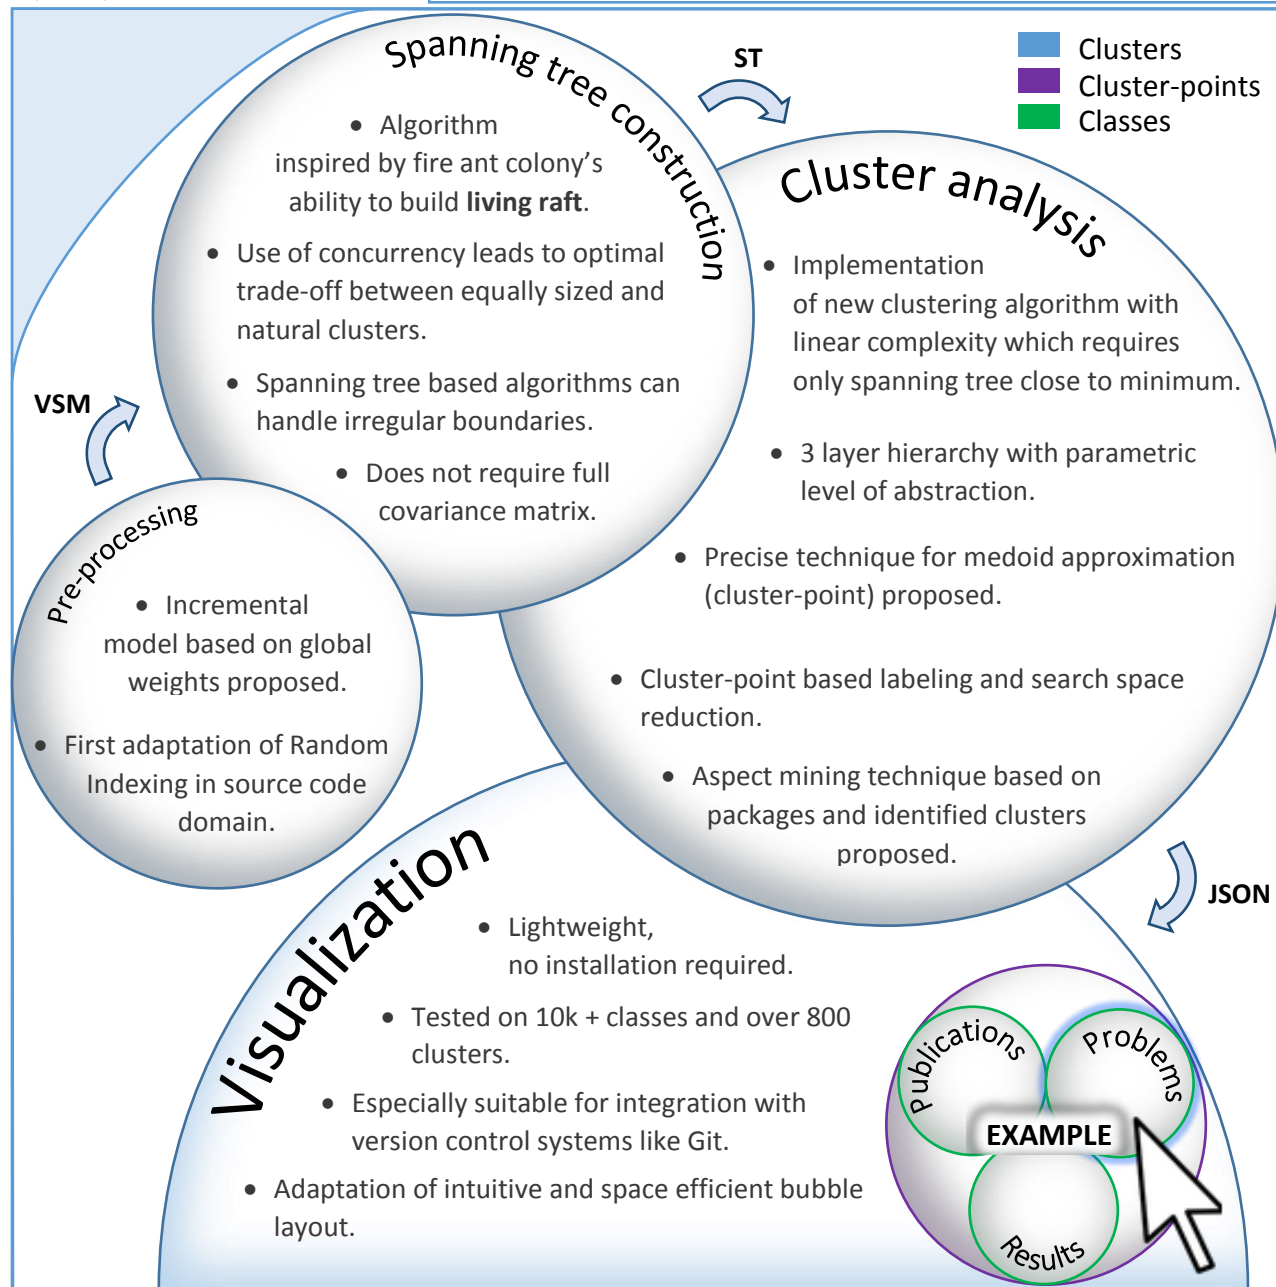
Spanning tree construction

ST

Clusters
Cluster-points
Classes

- Algorithm inspired by fire ant colony's ability to build **living raft**.
- Use of concurrency leads to optimal trade-off between equally sized and natural clusters.
- Spanning tree based algorithms can handle irregular boundaries.
- Does not require full covariance matrix.

Cluster analysis

- Implementation of new clustering algorithm with linear complexity which requires only spanning tree close to minimum.
- 3 layer hierarchy with parametric level of abstraction.
- Precise technique for medoid approximation (cluster-point) proposed.
- Cluster-point based labeling and search space reduction.
- Aspect mining technique based on packages and identified clusters proposed.

VSM

Pre-processing

- Incremental model based on global weights proposed.
- First adaptation of Random Indexing in source code domain.

JSON

Visualization

- Lightweight, no installation required.
- Tested on 10k + classes and over 800 clusters.
- Especially suitable for integration with version control systems like Git.
- Adaptation of intuitive and space efficient bubble layout.

Publications
Problems
EXAMPLE
Results